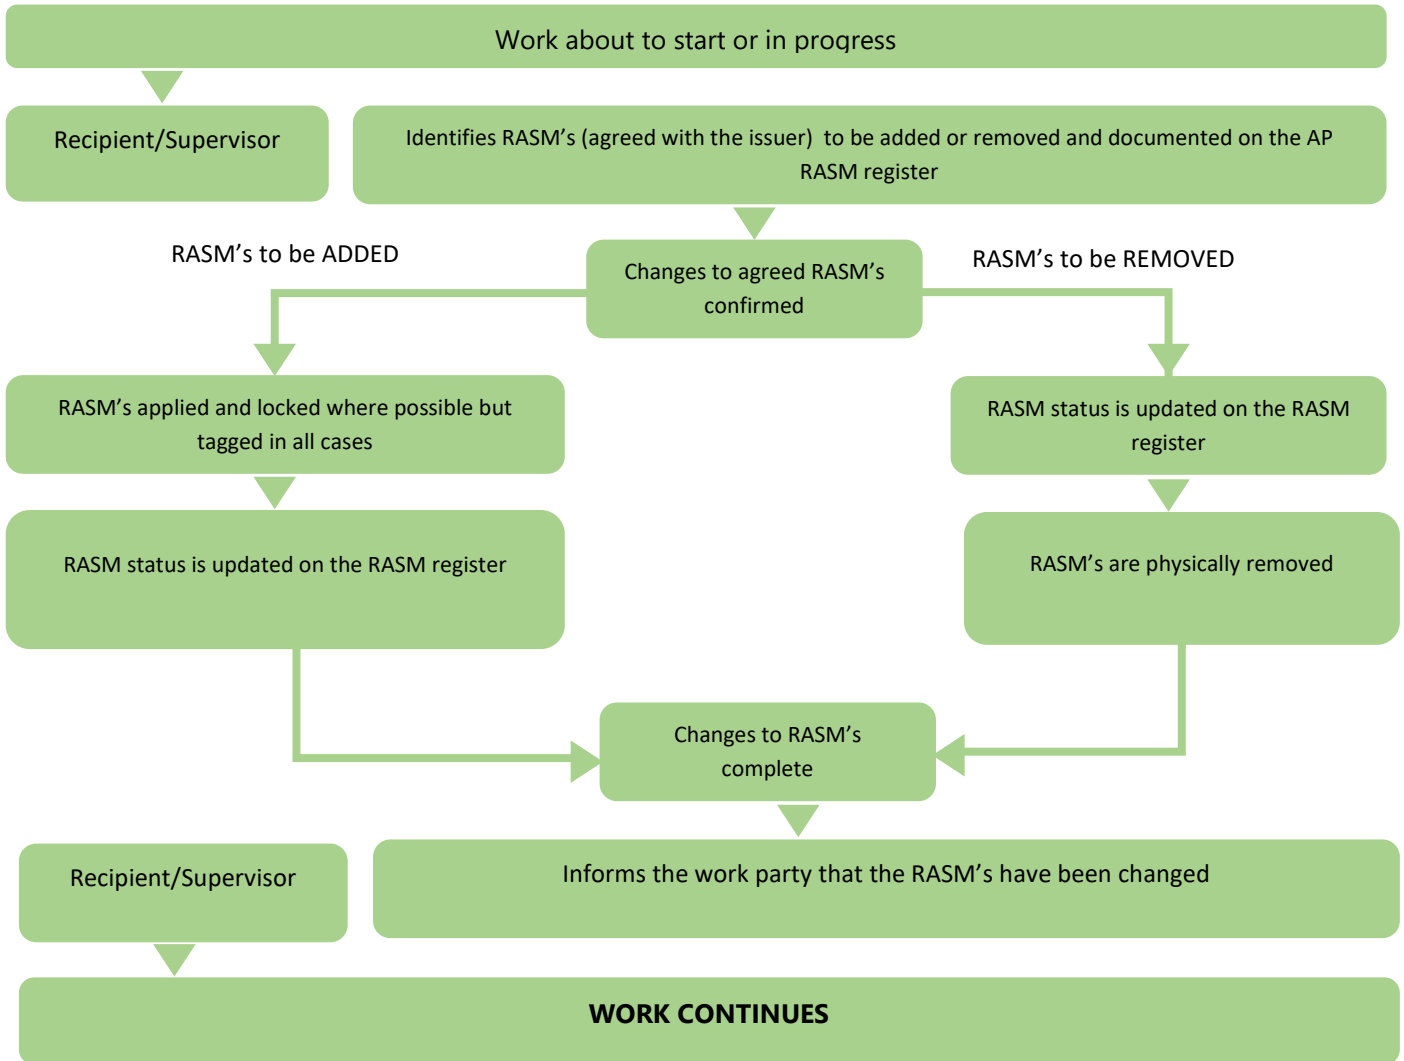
Work about to start or in progress

Recipient/Supervisor

Identifies RASM’s (agreed with the issuer) to be added or removed and documented on the AP RASM register

RASM’s to be ADDED

Changes to agreed RASM’s confirmed

RASM’s to be REMOVED

RASM’s applied and locked where possible but tagged in all cases

RASM status is updated on the RASM register

RASM status is updated on the RASM register

RASM’s are physically removed

Changes to RASM’s complete

Recipient/Supervisor

Informs the work party that the RASM’s have been changed

WORK CONTINUES